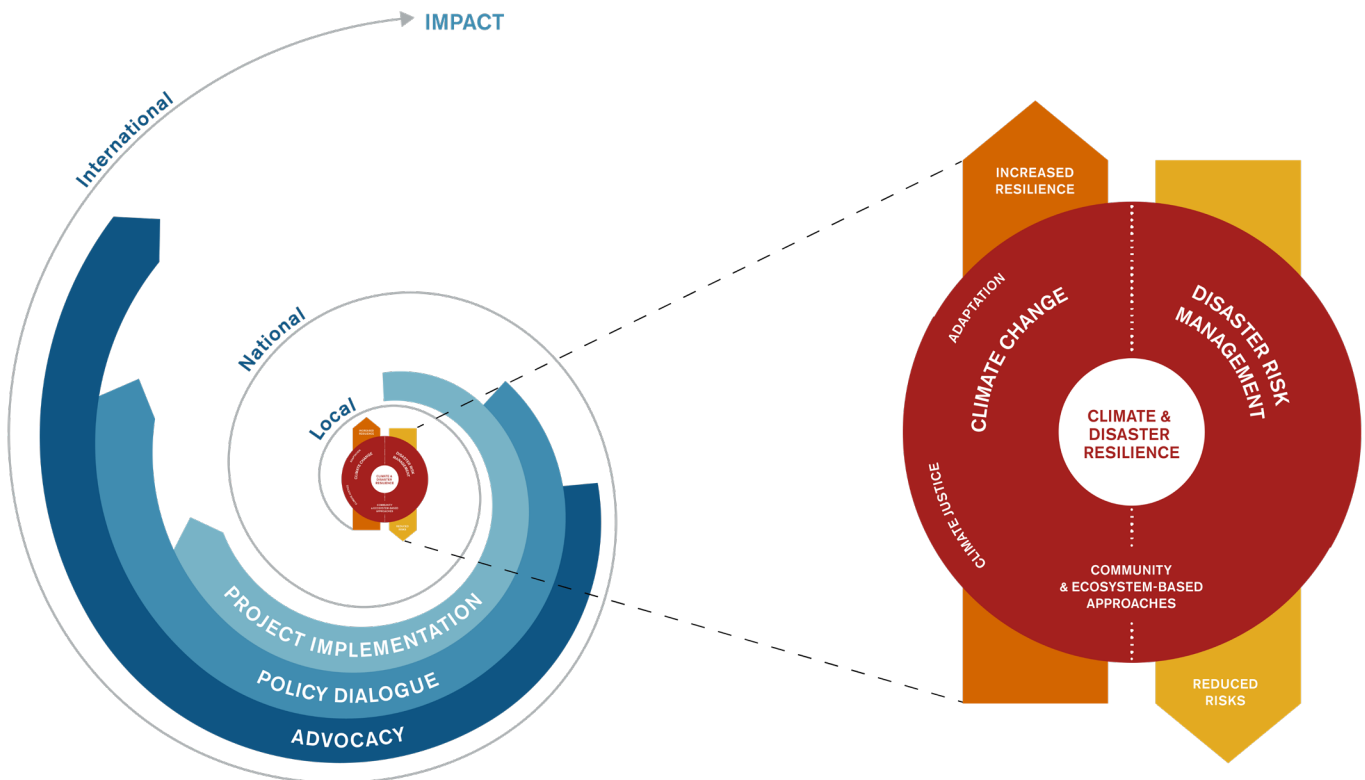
IMPACT

International

National

Local

PROJECT IMPLEMENTATION

POLICY DIALOGUE

ADVOCACY

INCREASED RESILIENCE

ADAPTATION

CLIMATE CHANGE

DISASTER RISK MANAGEMENT

CLIMATE & DISASTER RESILIENCE

CLIMATE JUSTICE

COMMUNITY & ECOSYSTEM-BASED APPROACHES

REDUCED RISKS